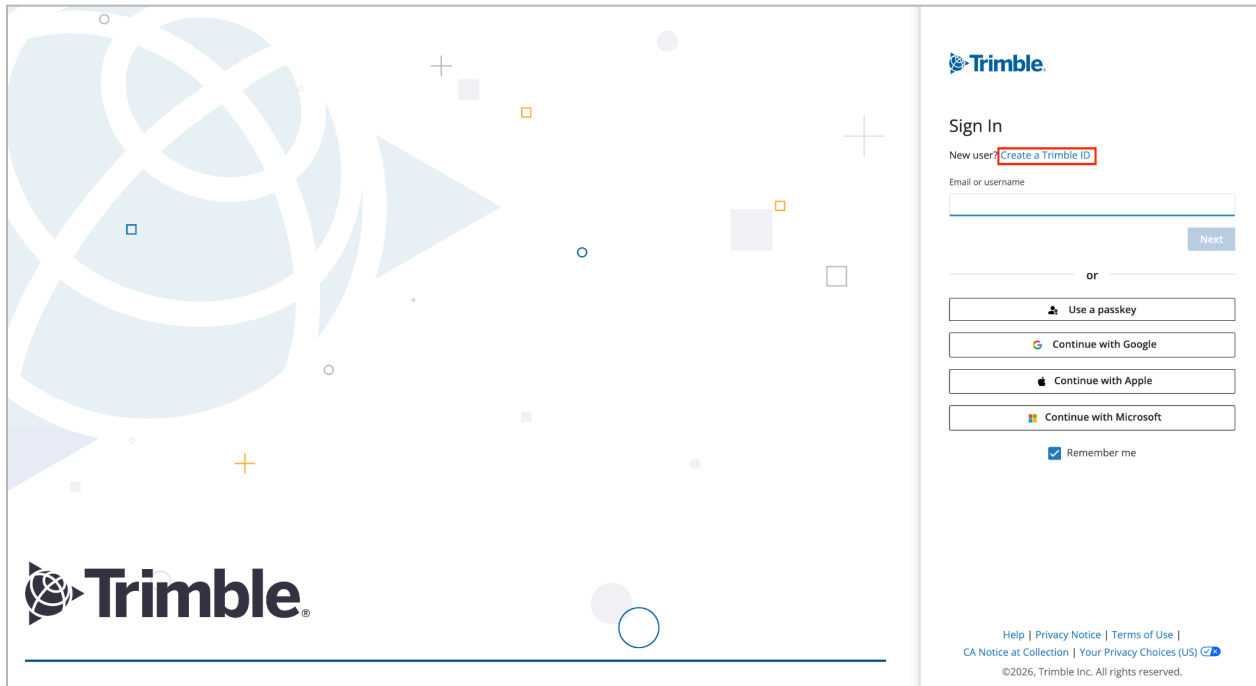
Trimble.

Sign In

New user? Create a Trimble ID

Email or username

Next

or

Use a passkey

Continue with Google

Continue with Apple

Continue with Microsoft

Remember me

Trimble.

Help | Privacy Notice | Terms of Use | CA Notice at Collection | Your Privacy Choices (US)

©2026, Trimble Inc. All rights reserved.